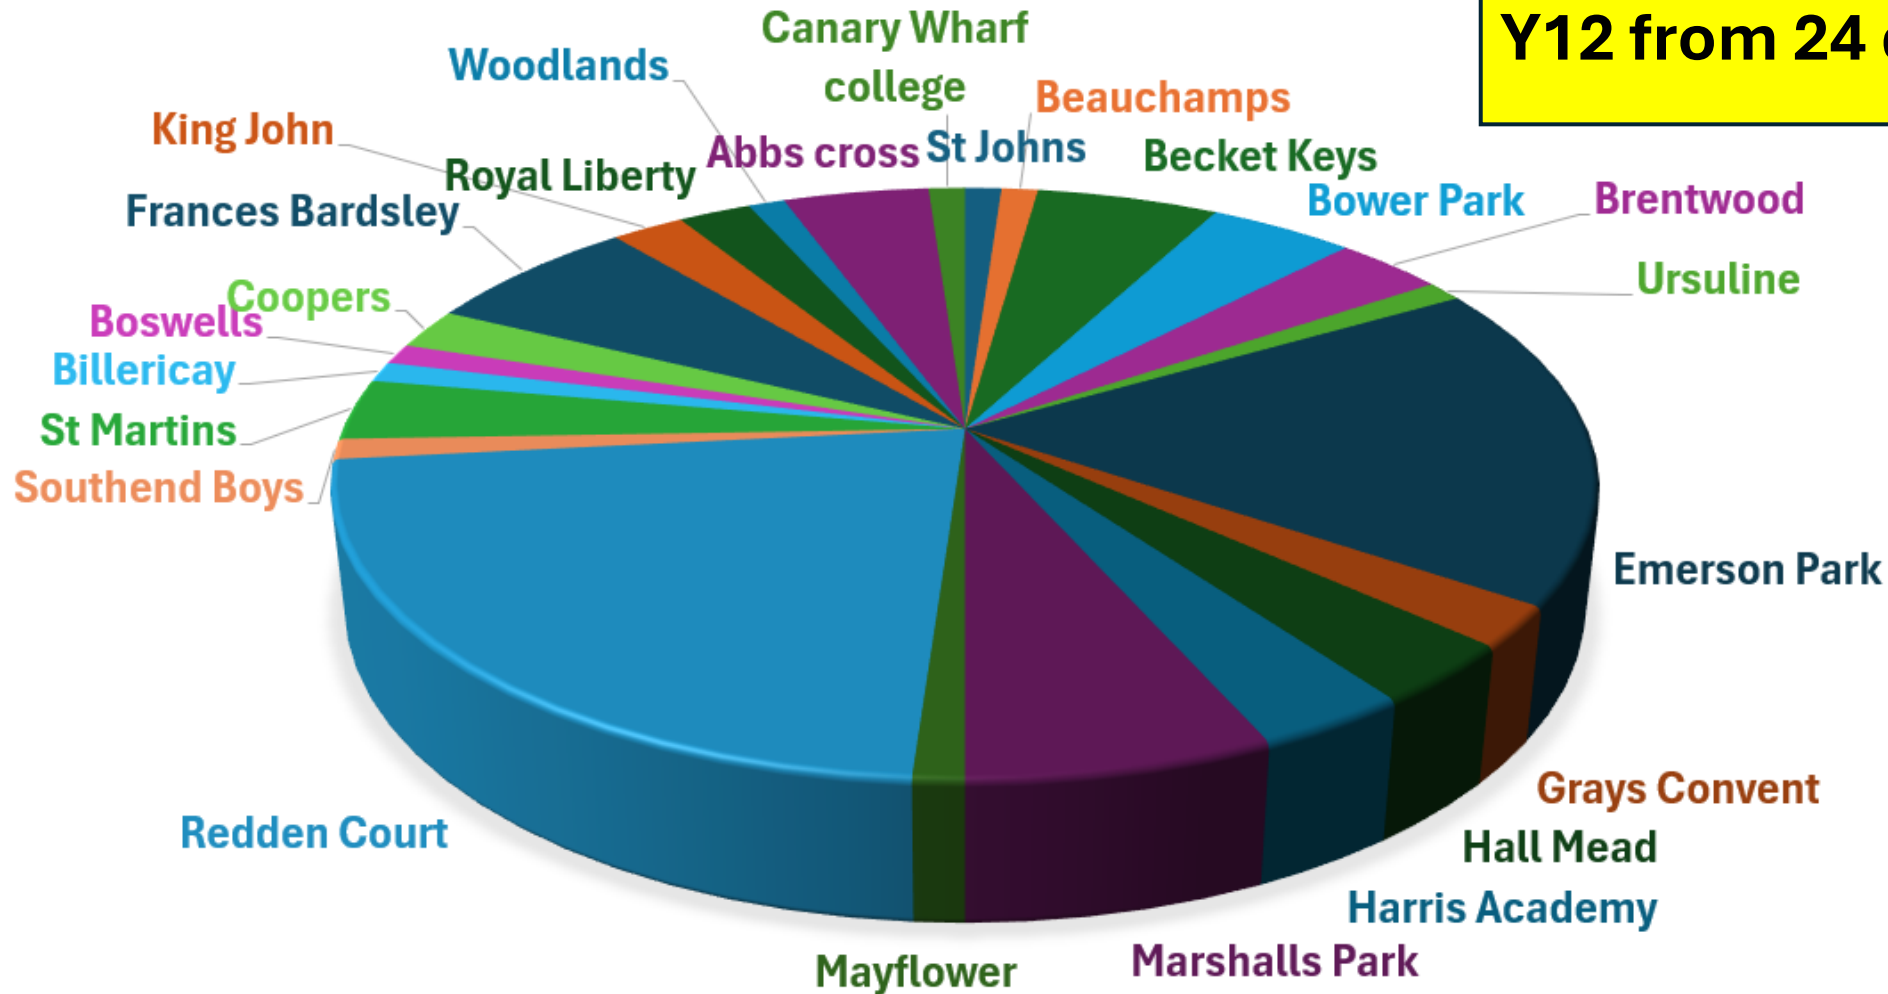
Y12 from 24 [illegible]

Canary Wharf college

Woodlands

Beauchamps

King John

Abbs cross

St Johns

Royal Liberty

Becket Keys

Frances Bardsley

Bower Park

Brentwood

Ursuline

Coopers

Boswells

Billericay

St Martins

Southend Boys

Emerson Park

Grays Convent

Hall Mead

Harris Academy

Redden Court

Marshalls Park

Mayflower